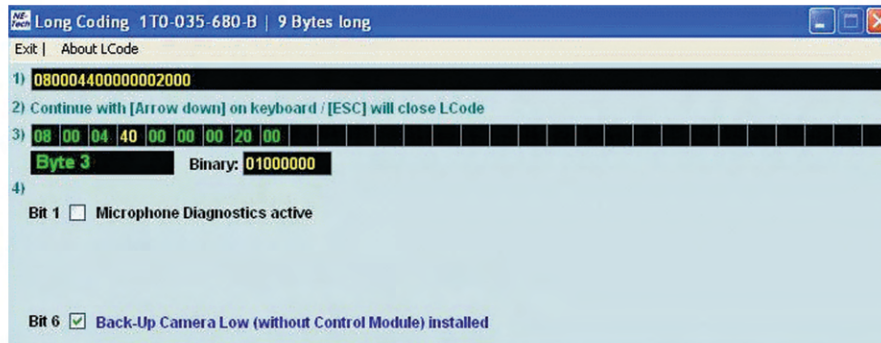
NE-Tech Long Coding 1T0-035-680-B | 9 Bytes long

Exit | About LCode

1) 080004400000002000

2) Continue with [Arrow down] on keyboard / [ESC] will close LCode

3)
| 08 | 00 | 04 | 40 | 00 | 00 | 00 | 20 | 00 |
|---|---|---|---|---|---|---|---|---|

Byte 3 Binary: 01000000

4)

Bit 1 ☐ Microphone Diagnostics active

Bit 6 ☑ Back-Up Camera Low (without Control Module) installed